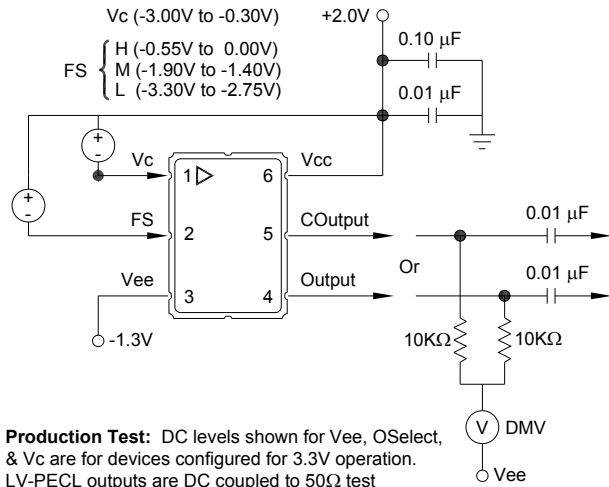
Vc (-3.00V to -0.30V)

+2.0V

FS { H (-0.55V to 0.00V)
M (-1.90V to -1.40V)
L (-3.30V to -2.75V)

0.10 $\mu$F

0.01 $\mu$F

+
-

+
-

Vc

1

6

Vcc

FS

2

5

COutput

0.01 $\mu$F

Or

Vee

3

4

Output

0.01 $\mu$F

-1.3V

10K$\Omega$

10K$\Omega$

V

DMV

Vee

**Production Test:** DC levels shown for Vee, OSelect, & Vc are for devices configured for 3.3V operation. LV-PECL outputs are DC coupled to 50$\Omega$ test